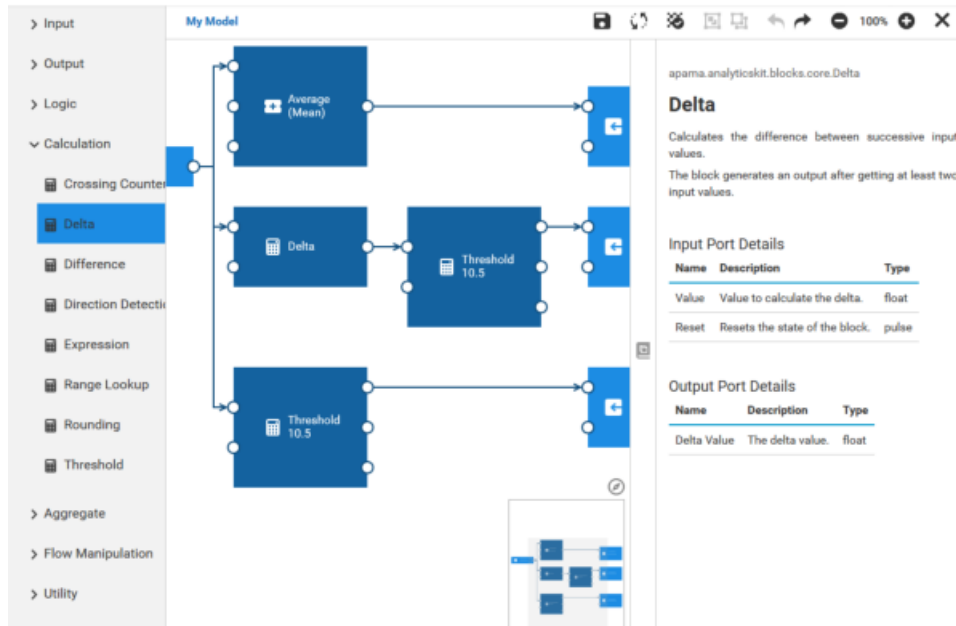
> Input
> Output
> Logic
⌄ Calculation
Crossing Counter
Delta
Difference
Direction Detecti
Expression
Range Lookup
Rounding
Threshold
> Aggregate
> Flow Manipulation
> Utility

My Model

100%

Average (Mean)

Delta

Threshold 10.5

Threshold 10.5

apama.analyticskit.blocks.core.Delta

Delta

Calculates the difference between successive input values.

The block generates an output after getting at least two input values.

Input Port Details

| Name | Description | Type |
|---|---|---|
| Value | Value to calculate the delta. | float |
| Reset | Resets the state of the block. | pulse |

Output Port Details

| Name | Description | Type |
|---|---|---|
| Delta Value | The delta value. | float |